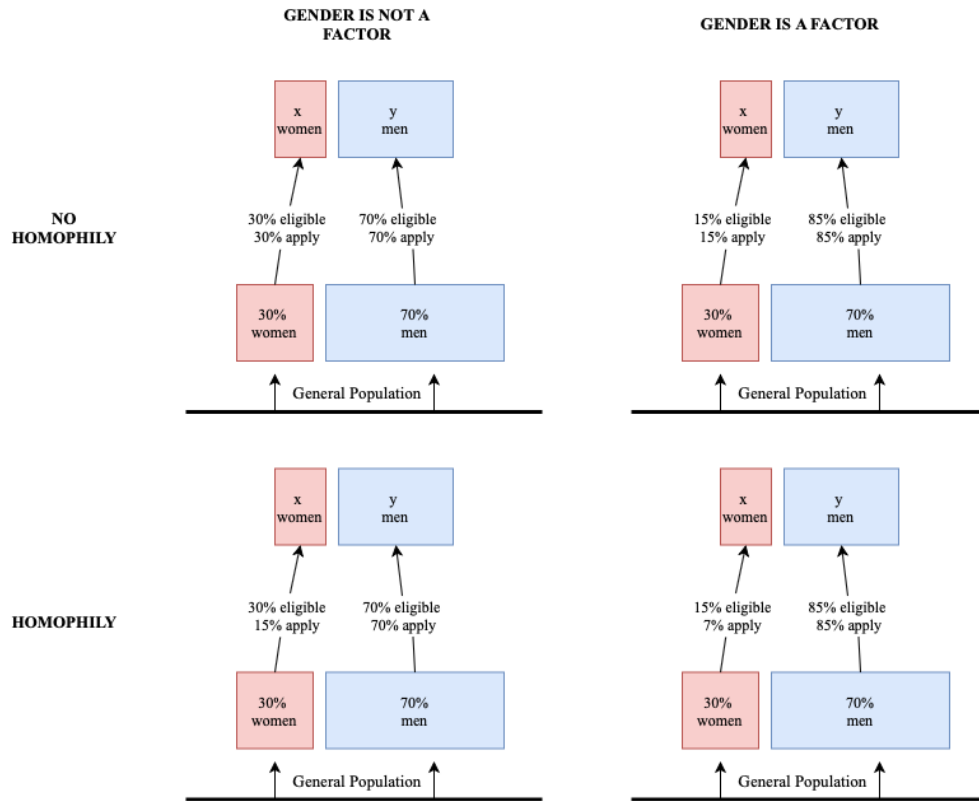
GENDER IS NOT A FACTOR

GENDER IS A FACTOR

NO HOMOPHILY

x
women

y
men

30% eligible
30% apply

70% eligible
70% apply

30%
women

70%
men

General Population

x
women

y
men

15% eligible
15% apply

85% eligible
85% apply

30%
women

70%
men

General Population

HOMOPHILY

x
women

y
men

30% eligible
15% apply

70% eligible
70% apply

30%
women

70%
men

General Population

x
women

y
men

15% eligible
7% apply

85% eligible
85% apply

30%
women

70%
men

General Population